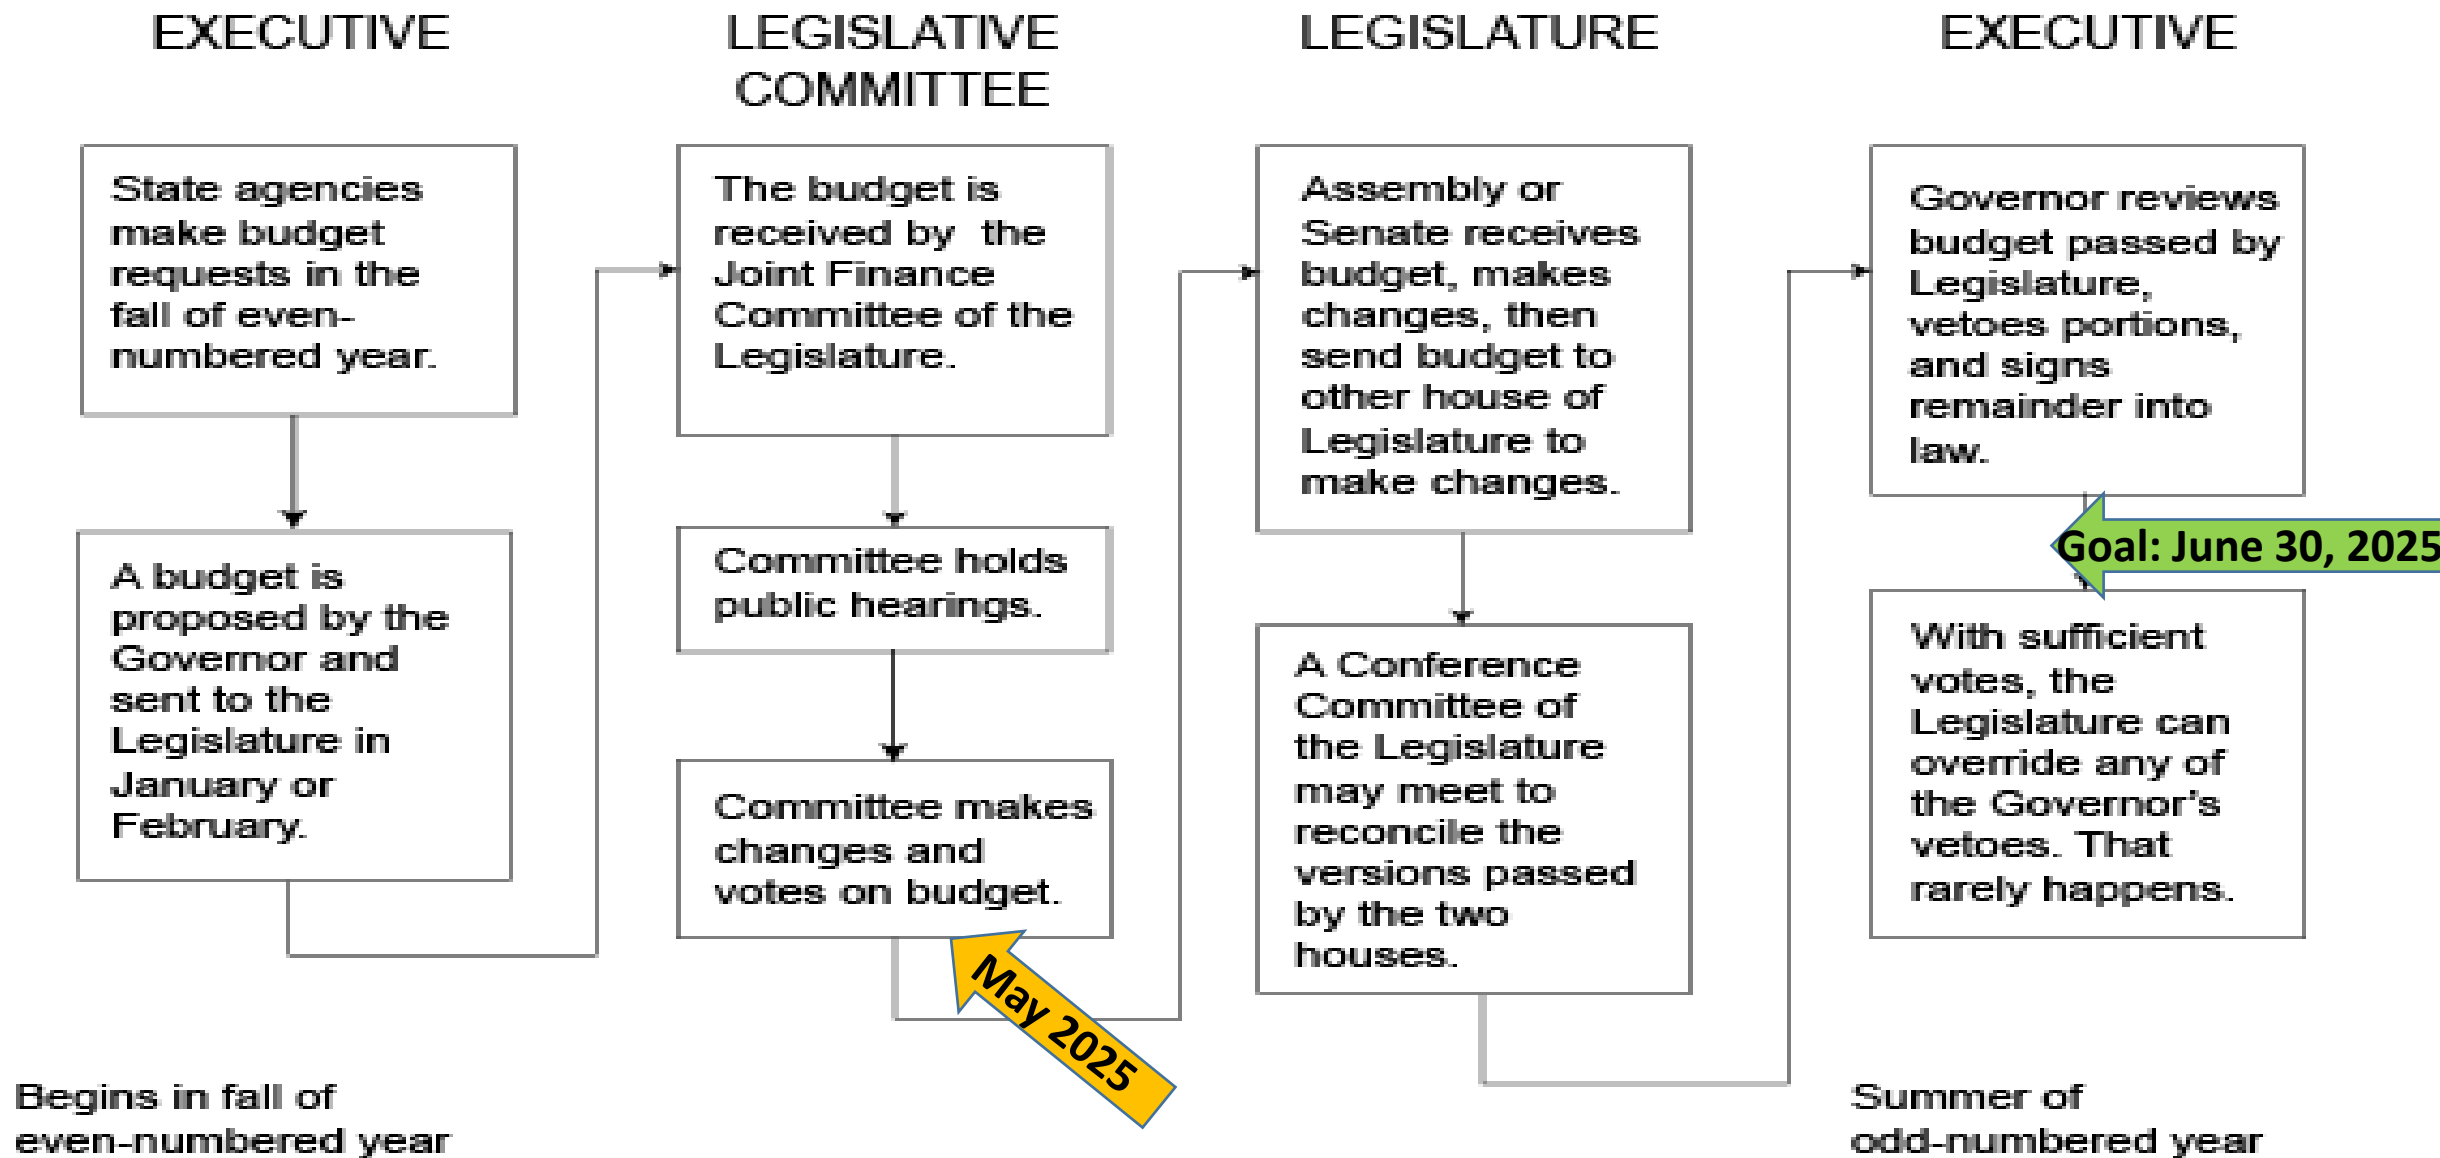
EXECUTIVE

State agencies make budget requests in the fall of even-numbered year.

A budget is proposed by the Governor and sent to the Legislature in January or February.

LEGISLATIVE COMMITTEE

The budget is received by the Joint Finance Committee of the Legislature.

Committee holds public hearings.

Committee makes changes and votes on budget.

May 2025

LEGISLATURE

Assembly or Senate receives budget, makes changes, then send budget to other house of Legislature to make changes.

A Conference Committee of the Legislature may meet to reconcile the versions passed by the two houses.

EXECUTIVE

Governor reviews budget passed by Legislature, vetoes portions, and signs remainder into law.

Goal: June 30, 2025

With sufficient votes, the Legislature can override any of the Governor's vetoes. That rarely happens.

Begins in fall of even-numbered year

Summer of odd-numbered year